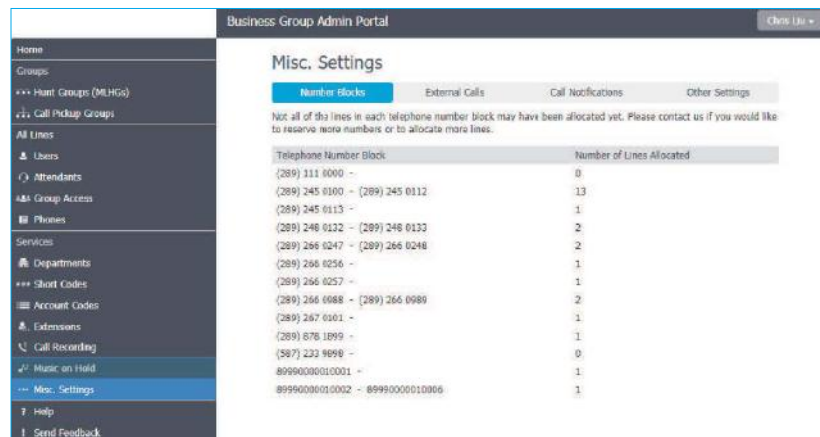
Business Group Admin Portal

Chris Liu

Home
Groups
Hunt Groups (MLHGs)
Call Pickup Groups
All Lines
Users
Attendants
Group Access
Phones
Services
Departments
Short Codes
Account Codes
Extensions
Call Recording
Music on Hold
Misc. Settings
Help
Send Feedback

Misc. Settings

Number Blocks
External Calls
Call Notifications
Other Settings

Not all of the lines in each telephone number block may have been allocated yet. Please contact us if you would like to reserve more numbers or to allocate more lines.

| Telephone Number Block | Number of Lines Allocated |
|---|---|
| (289) 111 0000 - | 0 |
| (289) 245 0100 - (289) 245 0112 | 13 |
| (289) 245 0113 - | 1 |
| (289) 248 0132 - (289) 248 0133 | 2 |
| (289) 266 0247 - (289) 266 0248 | 2 |
| (289) 266 0256 - | 1 |
| (289) 266 0257 - | 1 |
| (289) 266 0988 - (289) 266 0989 | 2 |
| (289) 267 0101 - | 1 |
| (289) 678 1899 - | 1 |
| (587) 233 9898 - | 0 |
| 89990000010001 - | 1 |
| 89990000010002 - 89990000010006 | 1 |